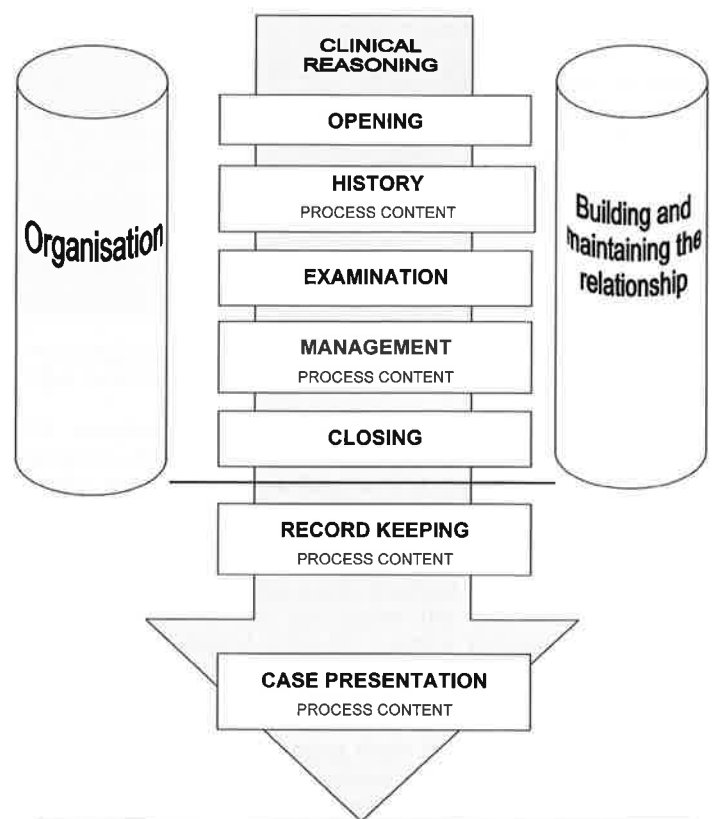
CLINICAL REASONING

Organisation

OPENING

HISTORY
PROCESS CONTENT

EXAMINATION

MANAGEMENT
PROCESS CONTENT

CLOSING

Building and maintaining the relationship

RECORD KEEPING
PROCESS CONTENT

CASE PRESENTATION
PROCESS CONTENT